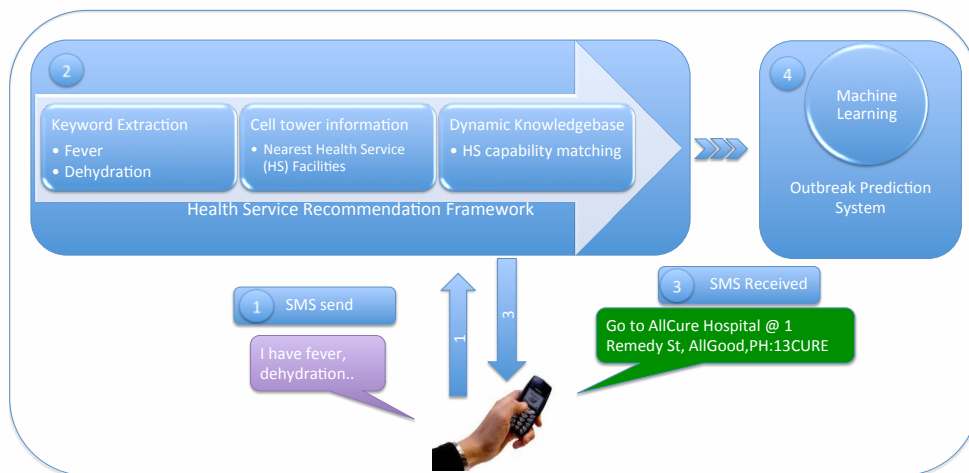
2

Keyword Extraction
• Fever
• Dehydration

Cell tower information
• Nearest Health Service (HS) Facilities

Dynamic Knowledgebase
• HS capability matching

Health Service Recommendation Framework

4

Machine Learning

Outbreak Prediction System

1 SMS send

I have fever, dehydration..

1

3

3 SMS Received

Go to AllCure Hospital @ 1 Remedy St, AllGood,PH:13CURE